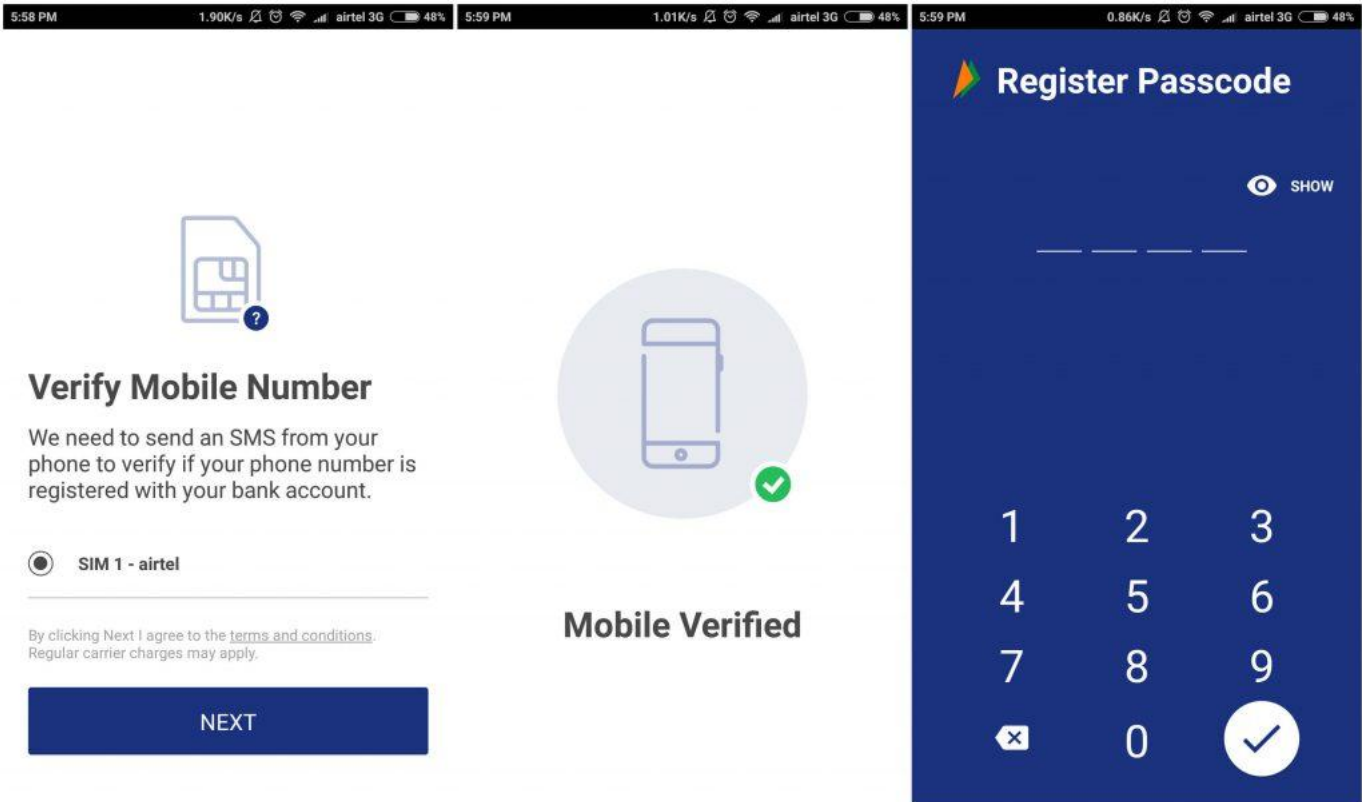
5:58 PM 1.90K/s airtel 3G 48%

Verify Mobile Number

We need to send an SMS from your phone to verify if your phone number is registered with your bank account.

SIM 1 - airtel

By clicking Next I agree to the terms and conditions. Regular carrier charges may apply.

NEXT

5:59 PM 1.01K/s airtel 3G 48%

Mobile Verified

5:59 PM 0.86K/s airtel 3G 48%

Register Passcode

SHOW

1 2 3
4 5 6
7 8 9
0